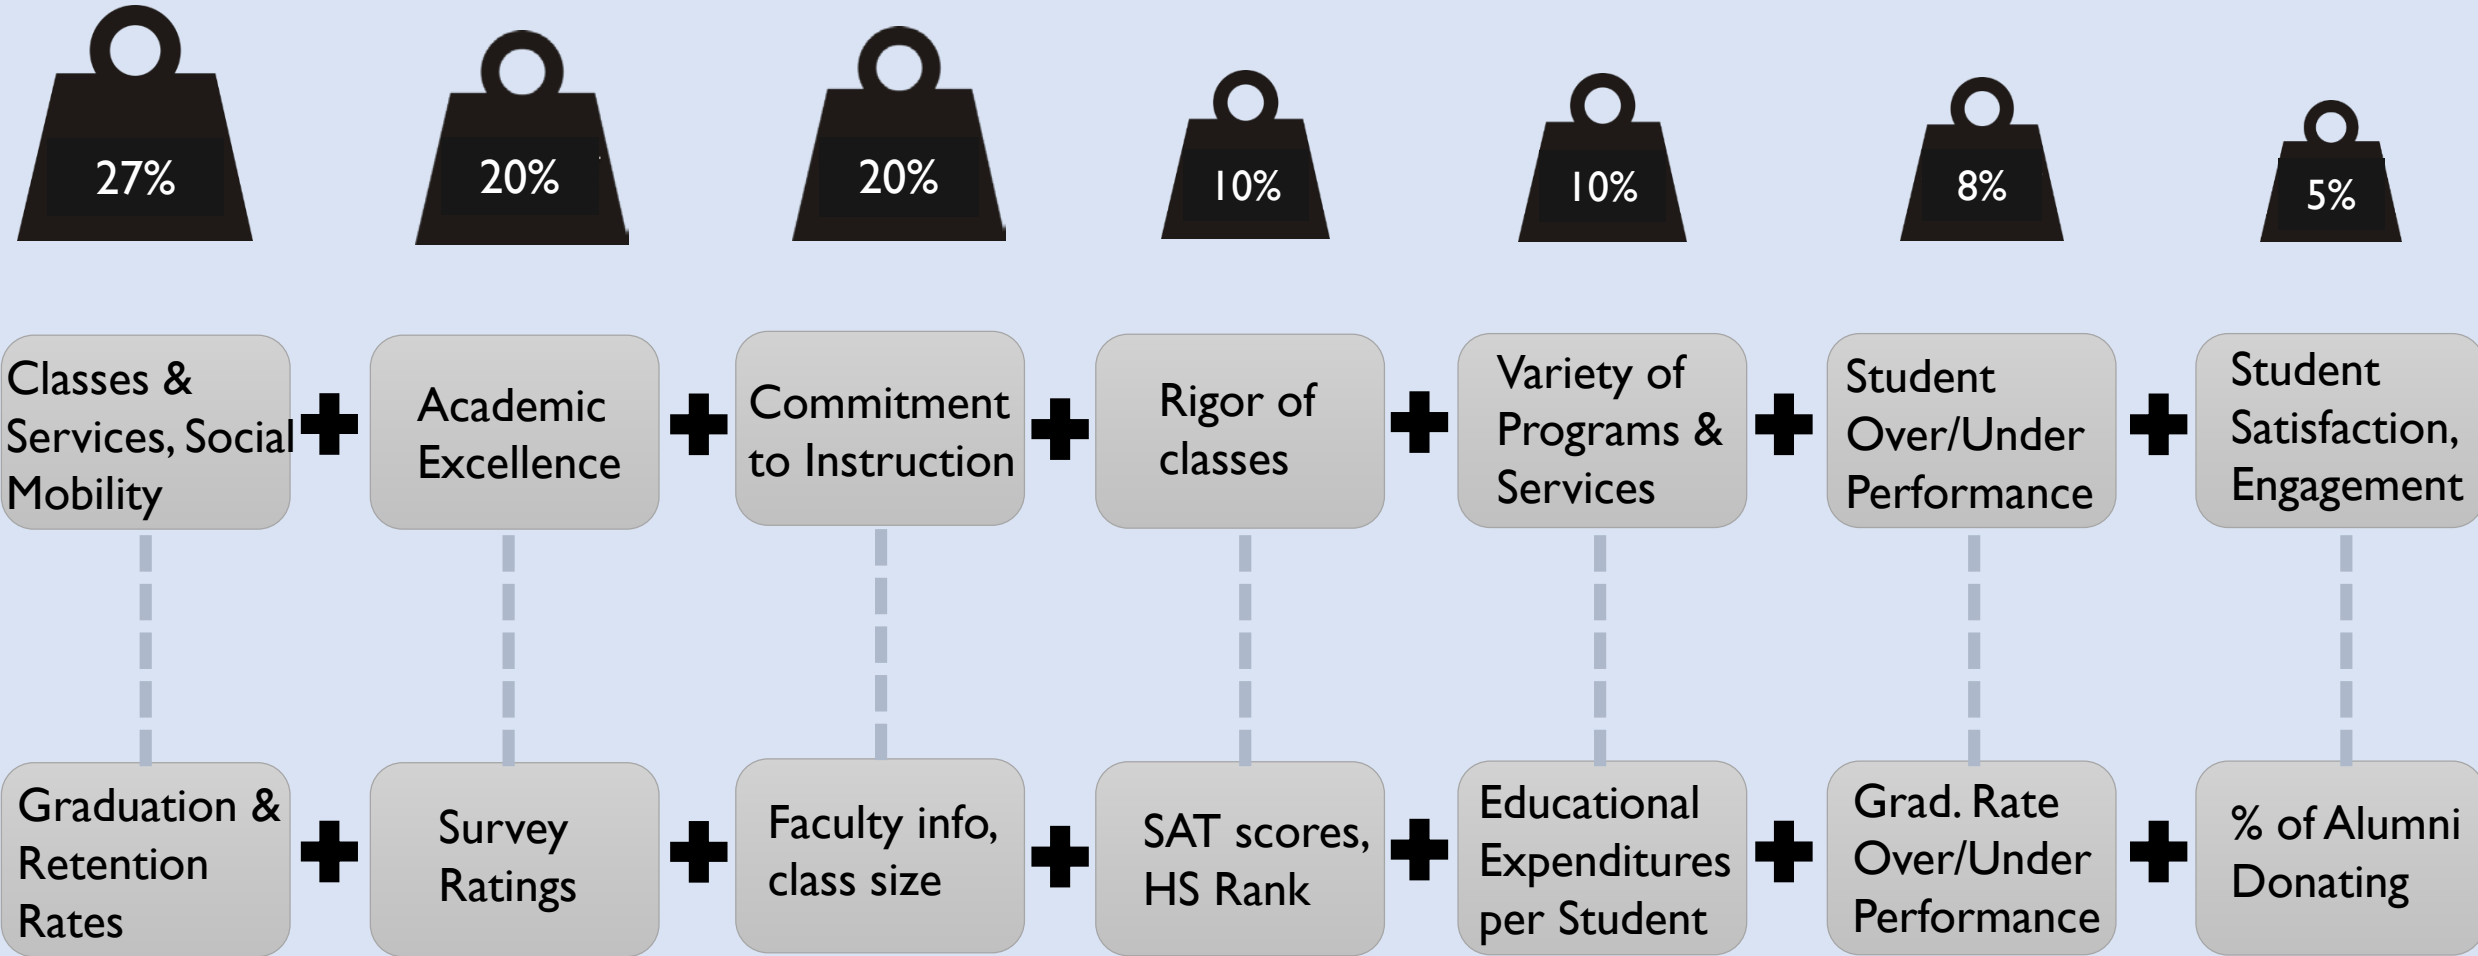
27%

20%

20%

10%

10%

8%

5%

Classes & Services, Social Mobility

Academic Excellence

Commitment to Instruction

Rigor of classes

Variety of Programs & Services

Student Over/Under Performance

Student Satisfaction, Engagement

Graduation & Retention Rates

Survey Ratings

Faculty info, class size

SAT scores, HS Rank

Educational Expenditures per Student

Grad. Rate Over/Under Performance

% of Alumni Donating